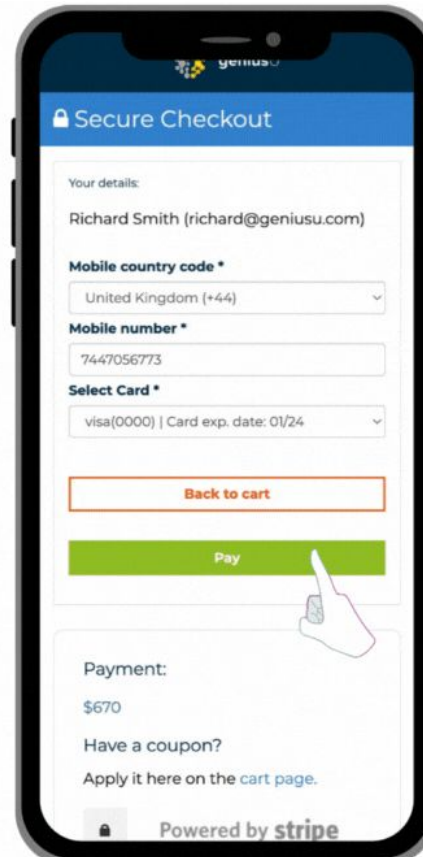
geniusU

Secure Checkout

Your details:

Richard Smith (richard@geniusu.com)

Mobile country code *

United Kingdom (+44)

Mobile number *

7447056773

Select Card *

visa(0000) | Card exp. date: 01/24

Back to cart

Pay

Payment:

$670

Have a coupon?

Apply it here on the cart page.

Powered by stripe